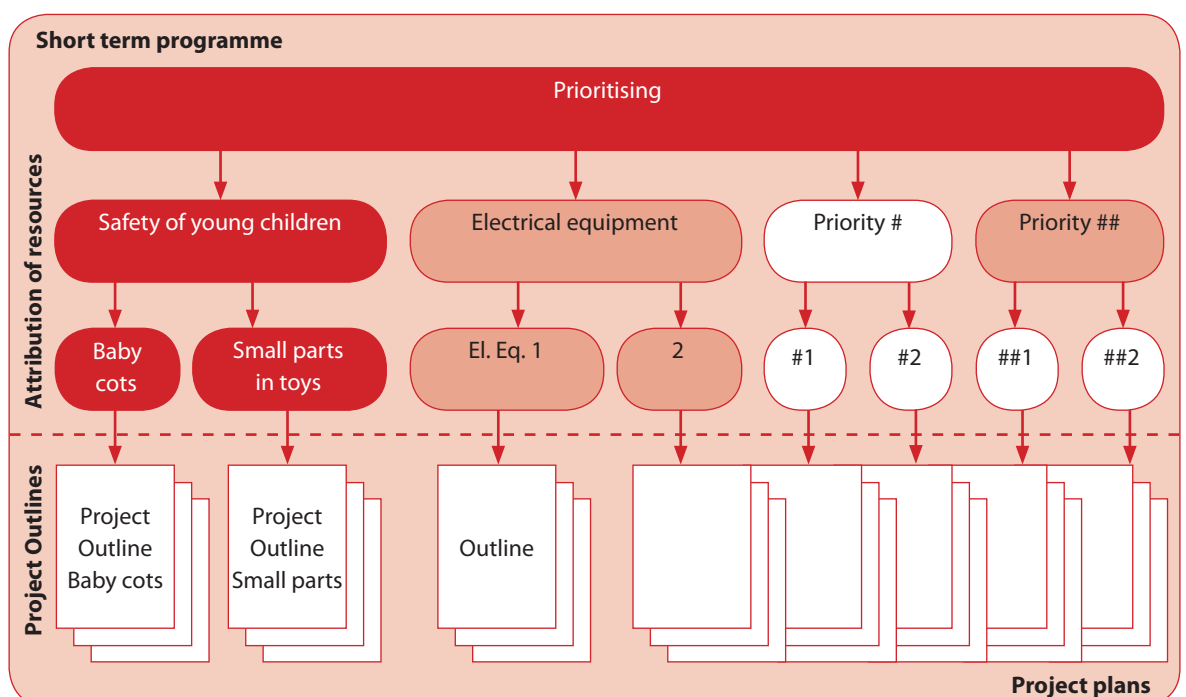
Short term programme

Prioritising

Attribution of resources

Safety of young children

Electrical equipment

Priority #

Priority ##

Baby cots

Small parts in toys

El. Eq. 1

2

#1

#2

##1

##2

Project Outlines

Project Outline Baby cots

Project Outline Small parts

Outline

Project plans